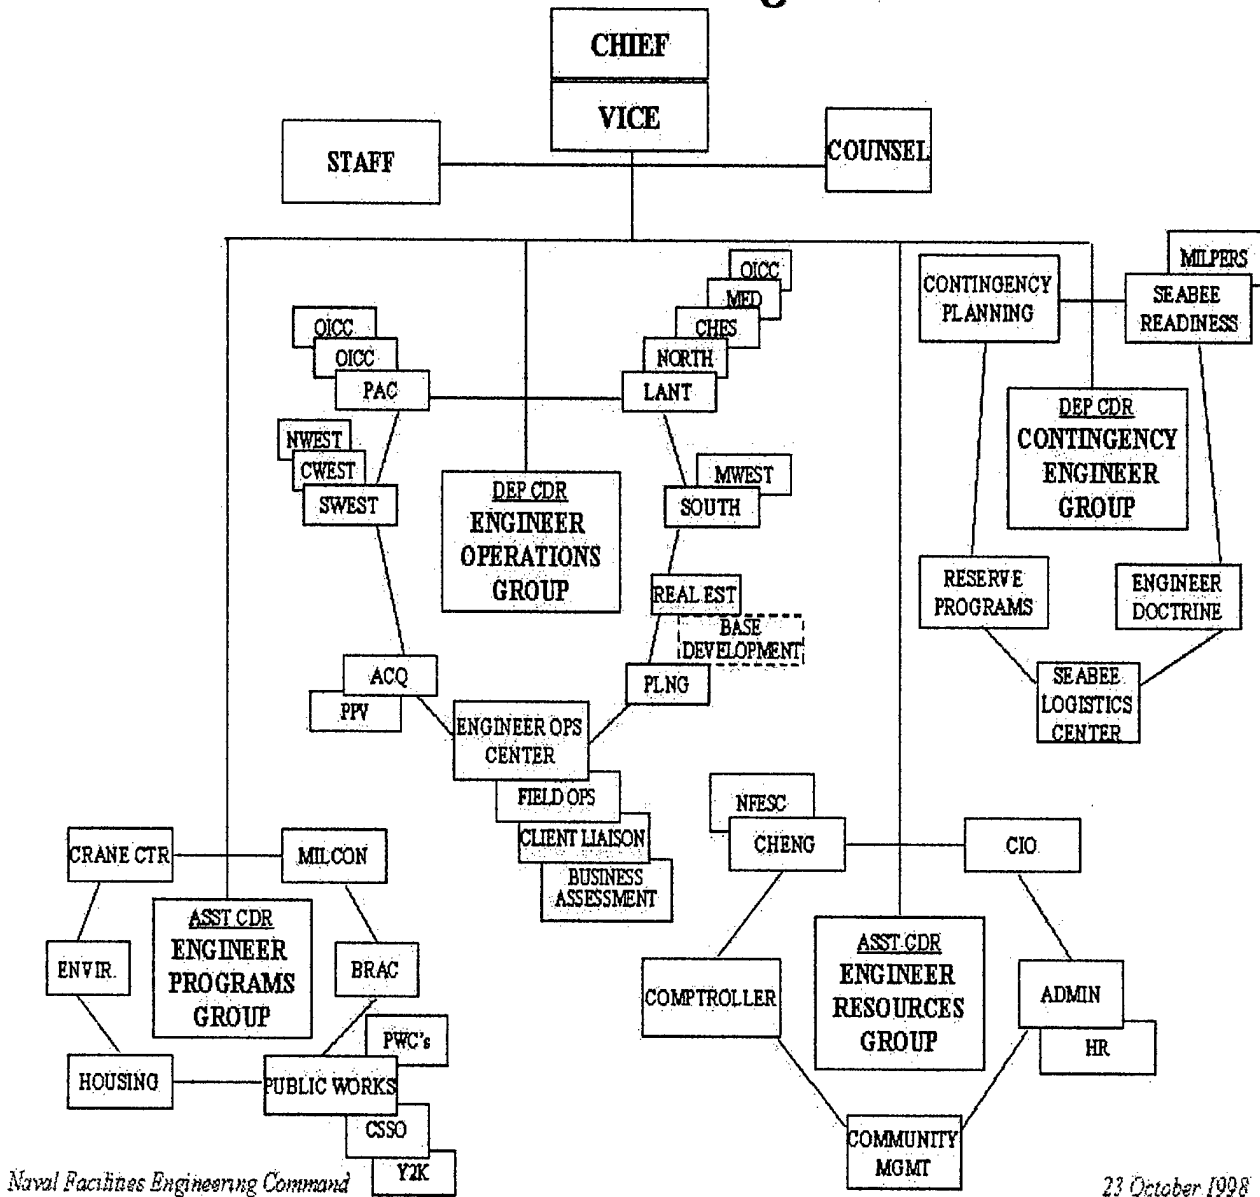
CHIEF

VICE

STAFF

COUNSEL

OICC
MED
CHES
NORTH
LANT

OICC
OICC
PAC

NWEST
CWEST
SWEST

DEP CDR
ENGINEER
OPERATIONS
GROUP

MWEST
SOUTH

REAL EST
BASE
DEVELOPMENT

PLNG

ACQ
PPV

ENGINEER OPS
CENTER

FIELD OPS
CLIENT LIAISON
BUSINESS
ASSESSMENT

MILPERS
CONTINGENCY
PLANNING
SEABEE
READINESS

DEP CDR
CONTINGENCY
ENGINEER
GROUP

RESERVE
PROGRAMS

ENGINEER
DOCTRINE

SEABEE
LOGISTICS
CENTER

CRANE CTR
MILCON

ASST CDR
ENGINEER
PROGRAMS
GROUP

ENVIR.
BRAC
PWC's
HOUSING
PUBLIC WORKS
CSSO
Y2K

NFESC
CHENG
CIO

ASST CDR
ENGINEER
RESOURCES
GROUP

COMPTROLLER
ADMIN
HR

COMMUNITY
MGMT

Naval Facilities Engineering Command

23 October 1998